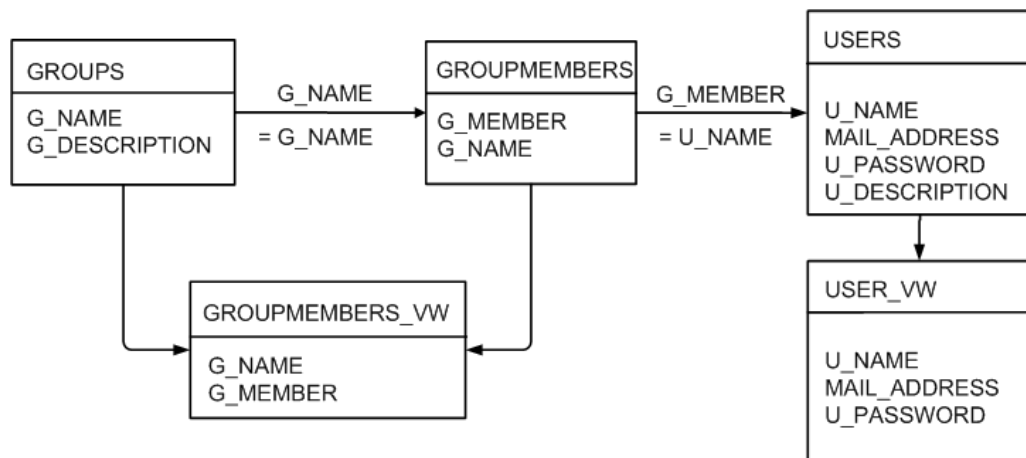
GROUPS

G_NAME
G_DESCRIPTION

G_NAME
= G_NAME

GROUPMEMBERS

G_MEMBER
G_NAME

G_MEMBER
= U_NAME

USERS

U_NAME
MAIL_ADDRESS
U_PASSWORD
U_DESCRIPTION

GROUPMEMBERS_VW

G_NAME
G_MEMBER

USER_VW

U_NAME
MAIL_ADDRESS
U_PASSWORD